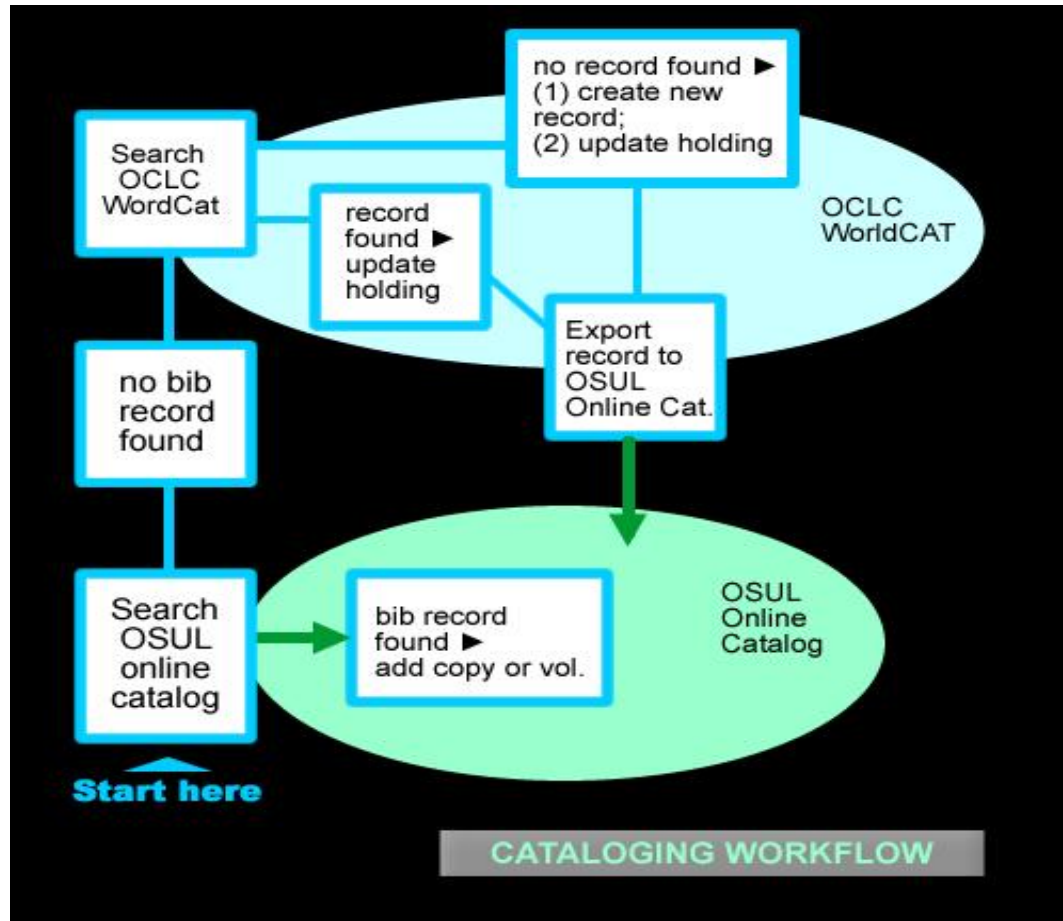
Search OCLC WordCat

no record found ► (1) create new record; (2) update holding

record found ► update holding

OCLC WorldCAT

Export record to OSUL Online Cat.

no bib record found

Search OSUL online catalog

bib record found ► add copy or vol.

OSUL Online Catalog

Start here

CATALOGING WORKFLOW